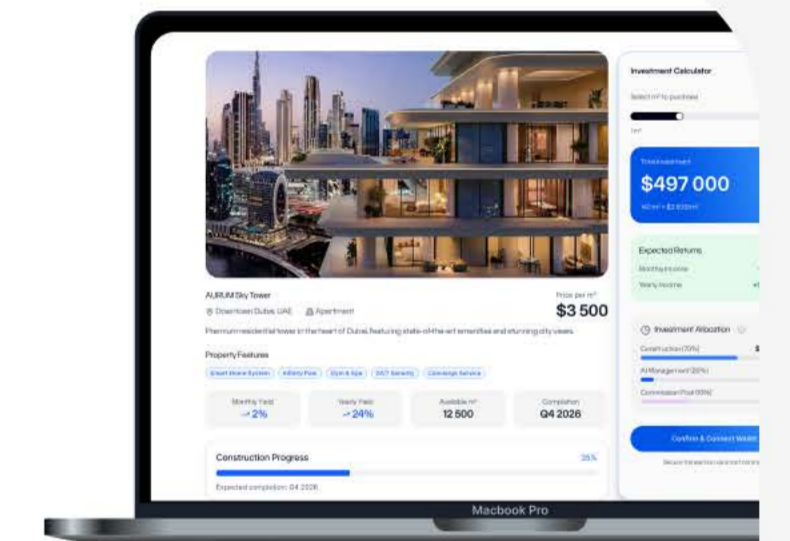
AURUM Sky Tower

Downtown Dubai, UAE Apartment

Price per m²

$3 500

Premium residential tower in the heart of Dubai, featuring state-of-the-art amenities and stunning city views.

Property Features

Smart Home System Infinity Pool Gym & Spa 24/7 Security Concierge Service

| Monthly Yield | Yearly Yield | Available m² | Completion |
|---|---|---|---|
| ~2% | ~24% | 12 500 | Q4 2026 |

Construction Progress 35%

Expected completion: Q4 2026

Investment Calculator

Select m² to purchase

1m²

Total investment

$497 000

142 m² × $3 500/m²

Expected Returns

Monthly income

Yearly income

Investment Allocation

Construction (70%)

AI Management (20%)

Commission Pool (10%)

Confirm & Connect Wallet

Secure transaction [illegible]

Macbook Pro